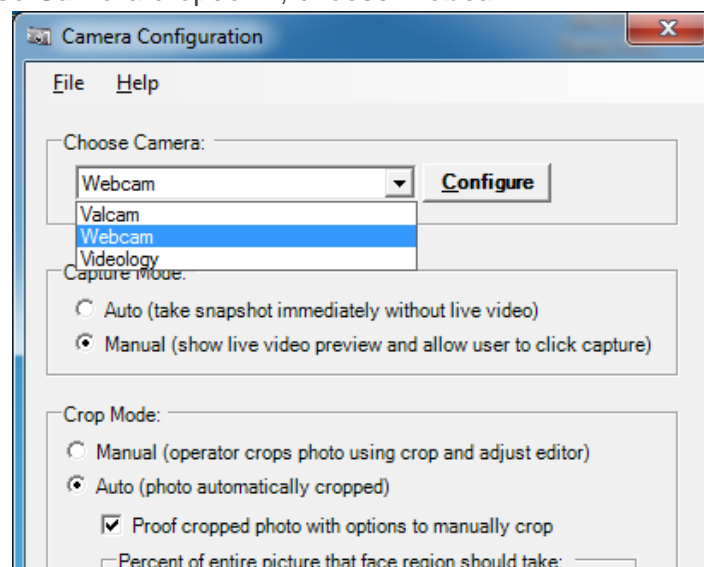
Camera Configuration

File Help

Choose Camera:

Webcam

Configure

Valcam
Webcam
Videology

Capture Mode:

Auto (take snapshot immediately without live video)

Manual (show live video preview and allow user to click capture)

Crop Mode:

Manual (operator crops photo using crop and adjust editor)

Auto (photo automatically cropped)

Proof cropped photo with options to manually crop

Percent of entire picture that face region should take: